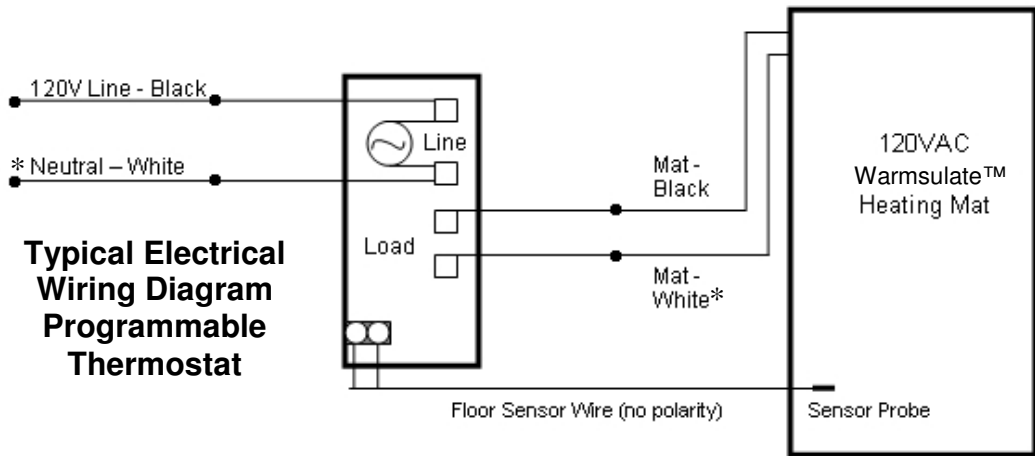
120V Line - Black

* Neutral – White

Line

Load

Mat - Black

Mat - White*

120VAC Warmsulate™ Heating Mat

**Typical Electrical Wiring Diagram Programmable Thermostat**

Floor Sensor Wire (no polarity)

Sensor Probe